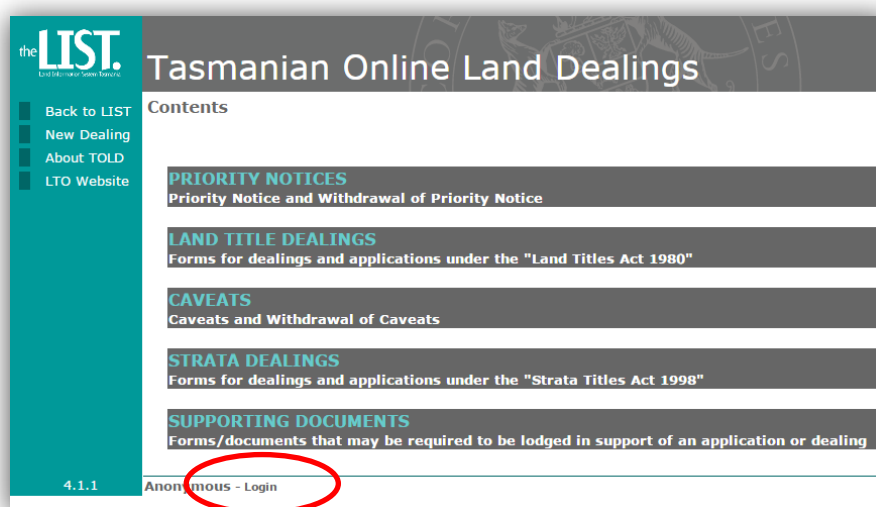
the LIST.
Land Information System Tasmania

Tasmanian Online Land Dealings

Back to LIST
New Dealing
About TOLD
LTO Website

Contents

PRIORITY NOTICES
Priority Notice and Withdrawal of Priority Notice

LAND TITLE DEALINGS
Forms for dealings and applications under the "Land Titles Act 1980"

CAVEATS
Caveats and Withdrawal of Caveats

STRATA DEALINGS
Forms for dealings and applications under the "Strata Titles Act 1998"

SUPPORTING DOCUMENTS
Forms/documents that may be required to be lodged in support of an application or dealing

4.1.1

Anonymous - Login